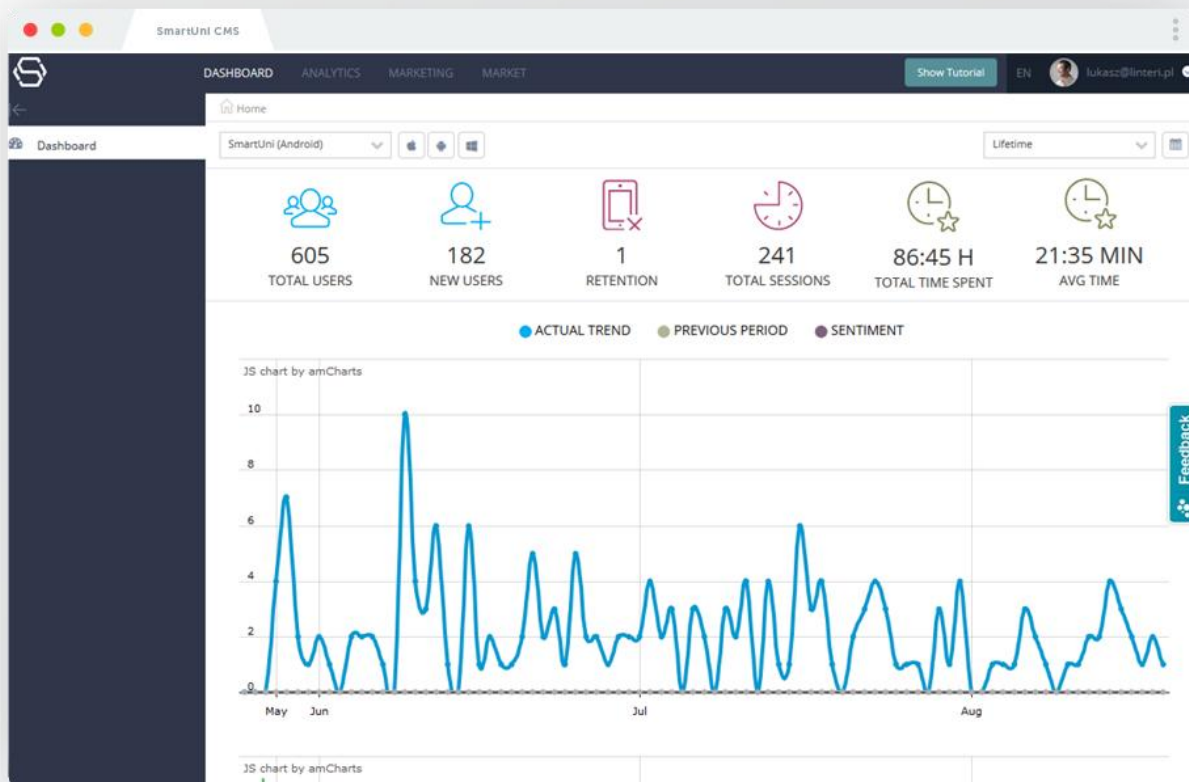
SmartUni CMS

DASHBOARD ANALYTICS MARKETING MARKET

Show Tutorial EN lukasz@linteri.pl

Dashboard

Home

SmartUni (Android)

Lifetime

605
TOTAL USERS

182
NEW USERS

1
RETENTION

241
TOTAL SESSIONS

86:45 H
TOTAL TIME SPENT

21:35 MIN
AVG TIME

ACTUAL TREND PREVIOUS PERIOD SENTIMENT

JS chart by amCharts

10
8
6
4
2
0

May Jun Jul Aug

Feedback

JS chart by amCharts